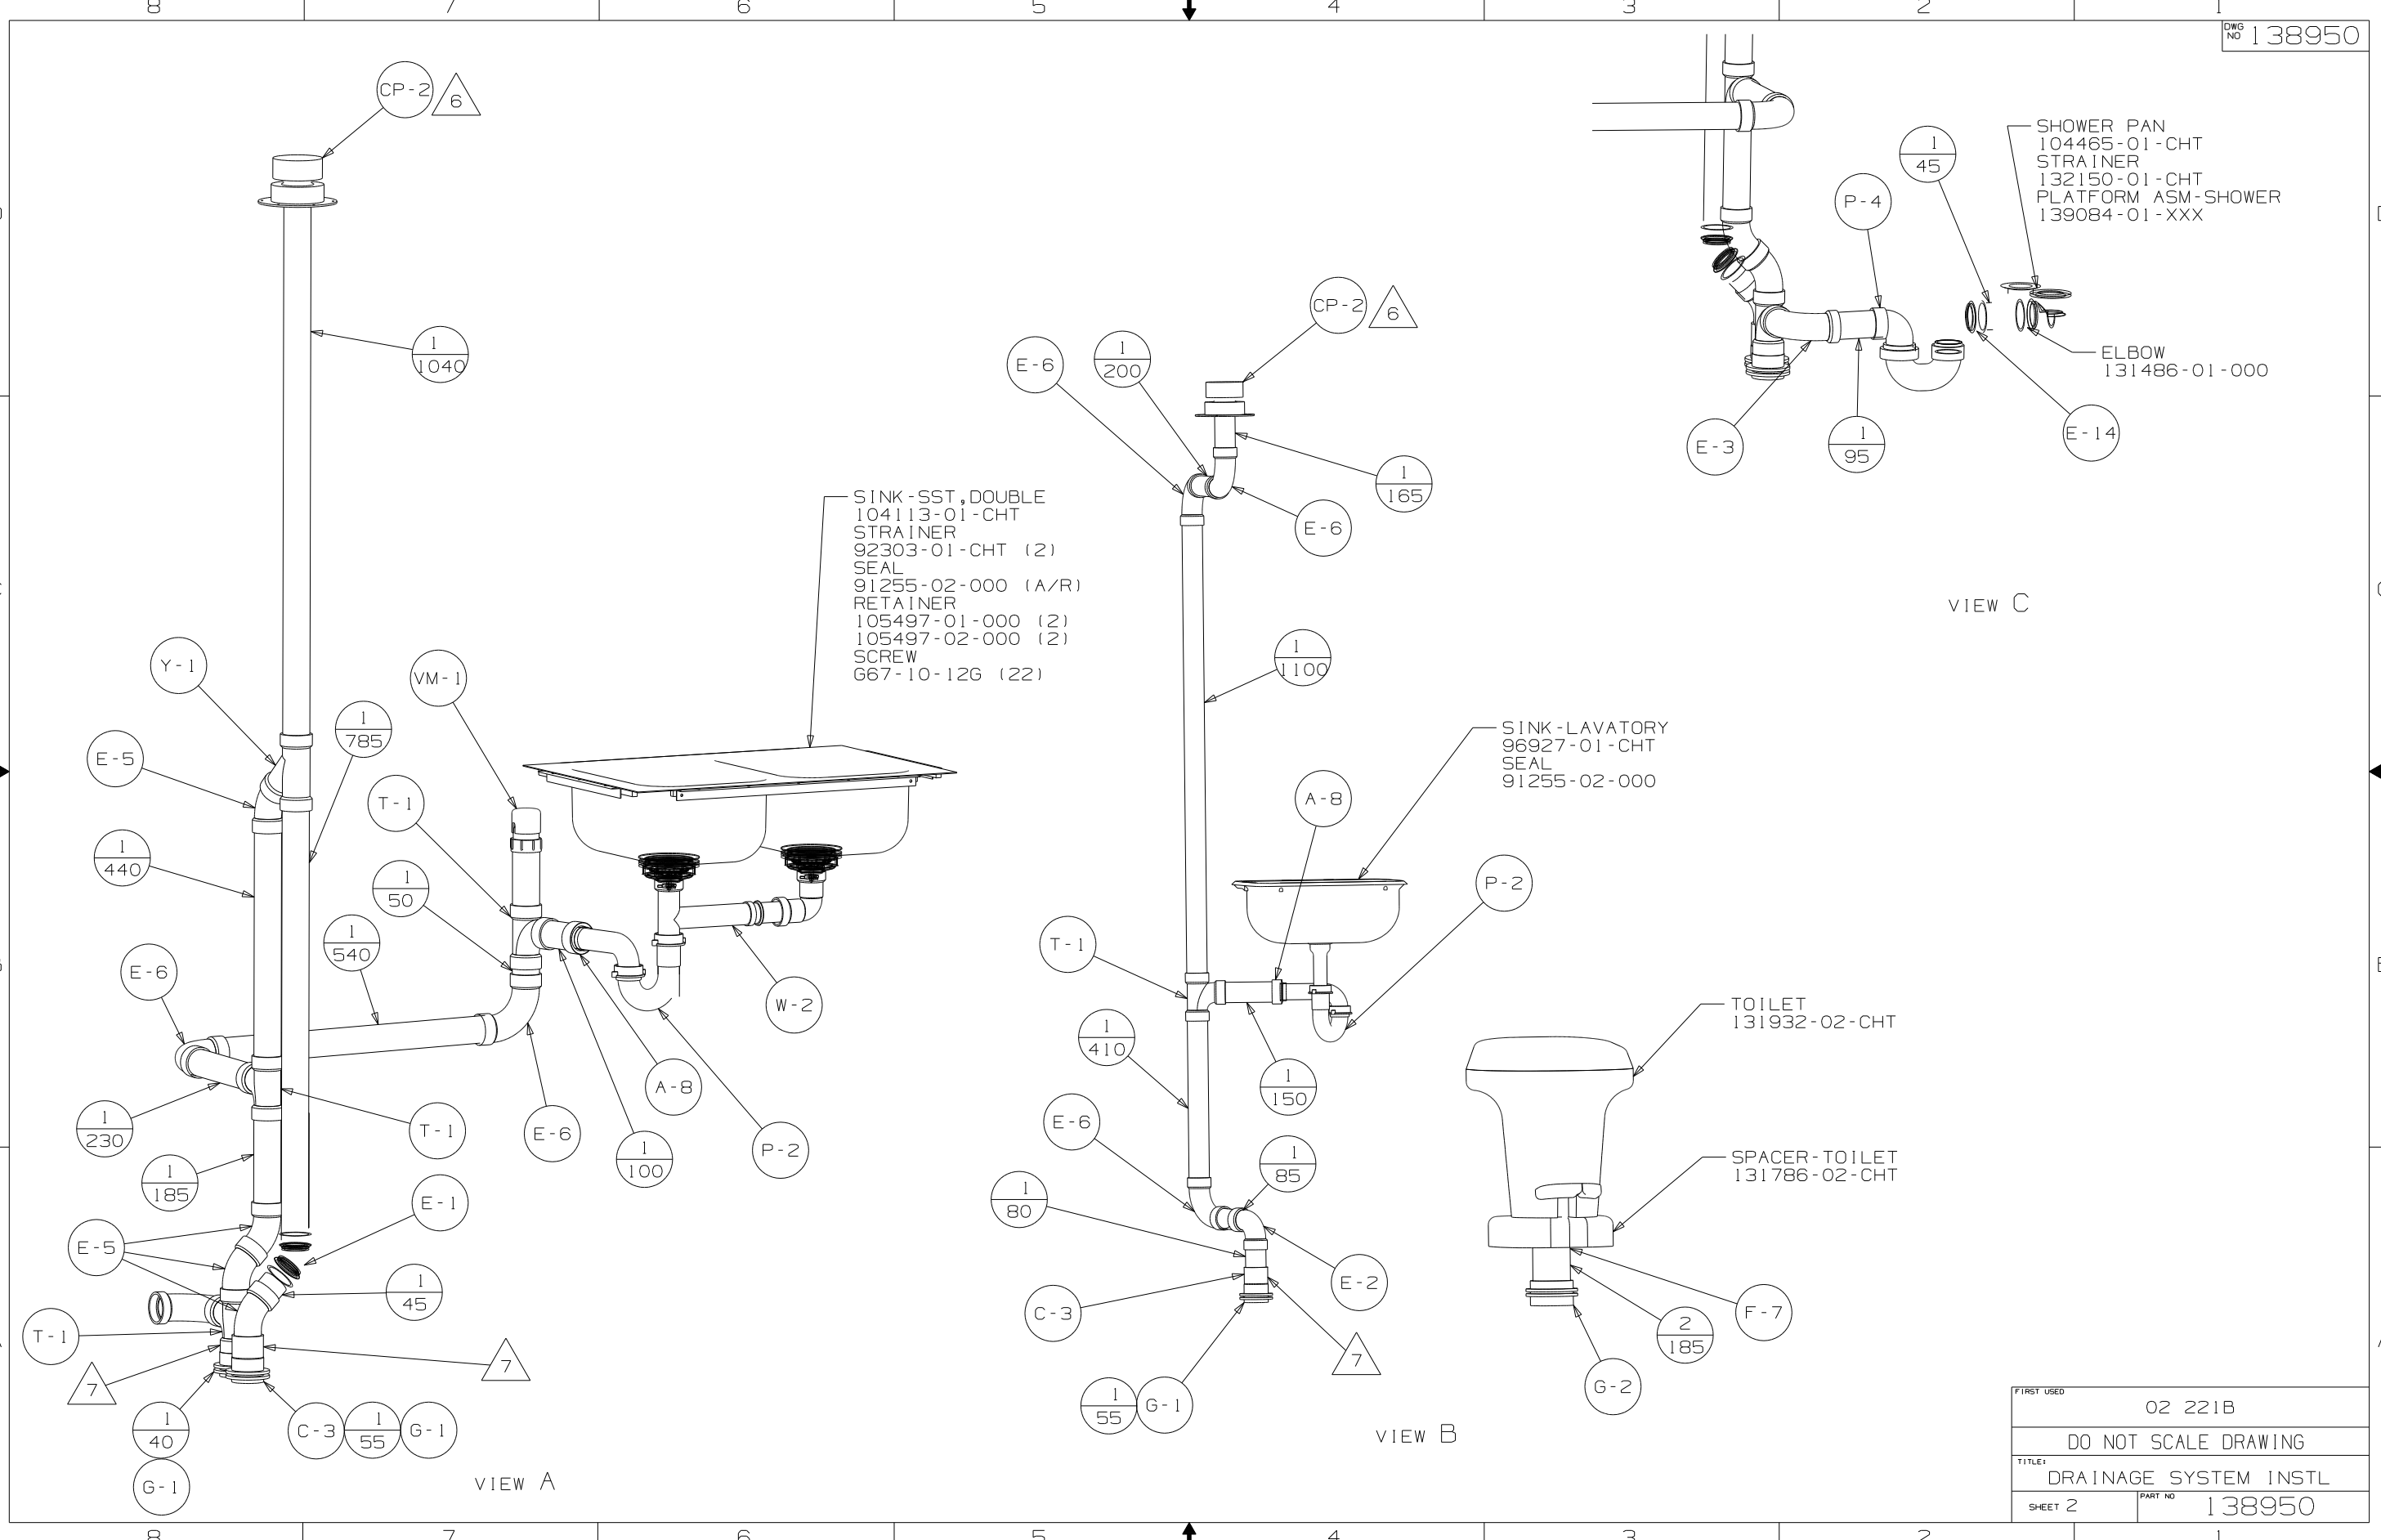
8 7 6 5 4 3 2 1

DWG NO 138950

CP-2 6

$\frac{1}{1040}$

SINK-SST,DOUBLE
104113-01-CHT
STRAINER
92303-01-CHT (2)
SEAL
91255-02-000 (A/R)
RETAINER
105497-01-000 (2)
105497-02-000 (2)
SCREW
G67-10-12G (22)

Y-1
VM-1
$\frac{1}{785}$
E-5
T-1
$\frac{1}{440}$
$\frac{1}{50}$
$\frac{1}{540}$
E-6
W-2
A-8
$\frac{1}{230}$
T-1
E-6
P-2
$\frac{1}{100}$
$\frac{1}{185}$
E-1
E-5
$\frac{1}{45}$
T-1
7
7
$\frac{1}{40}$
C-3
$\frac{1}{55}$
G-1
G-1

VIEW A

CP-2 6
E-6
$\frac{1}{200}$
$\frac{1}{165}$
E-6
$\frac{1}{1100}$

SINK-LAVATORY
96927-01-CHT
SEAL
91255-02-000

A-8
P-2
T-1
$\frac{1}{410}$
$\frac{1}{150}$
E-6
$\frac{1}{85}$
$\frac{1}{80}$
E-2
C-3
7
$\frac{1}{55}$
G-1

VIEW B

SHOWER PAN
104465-01-CHT
STRAINER
132150-01-CHT
PLATFORM ASM-SHOWER
139084-01-XXX

$\frac{1}{45}$
P-4
ELBOW
131486-01-000
E-3
$\frac{1}{95}$
E-14

VIEW C

TOILET
131932-02-CHT

SPACER-TOILET
131786-02-CHT

F-7
$\frac{2}{185}$
G-2

FIRST USED
02 221B
DO NOT SCALE DRAWING
TITLE:
DRAINAGE SYSTEM INSTL
SHEET 2
PART NO
138950